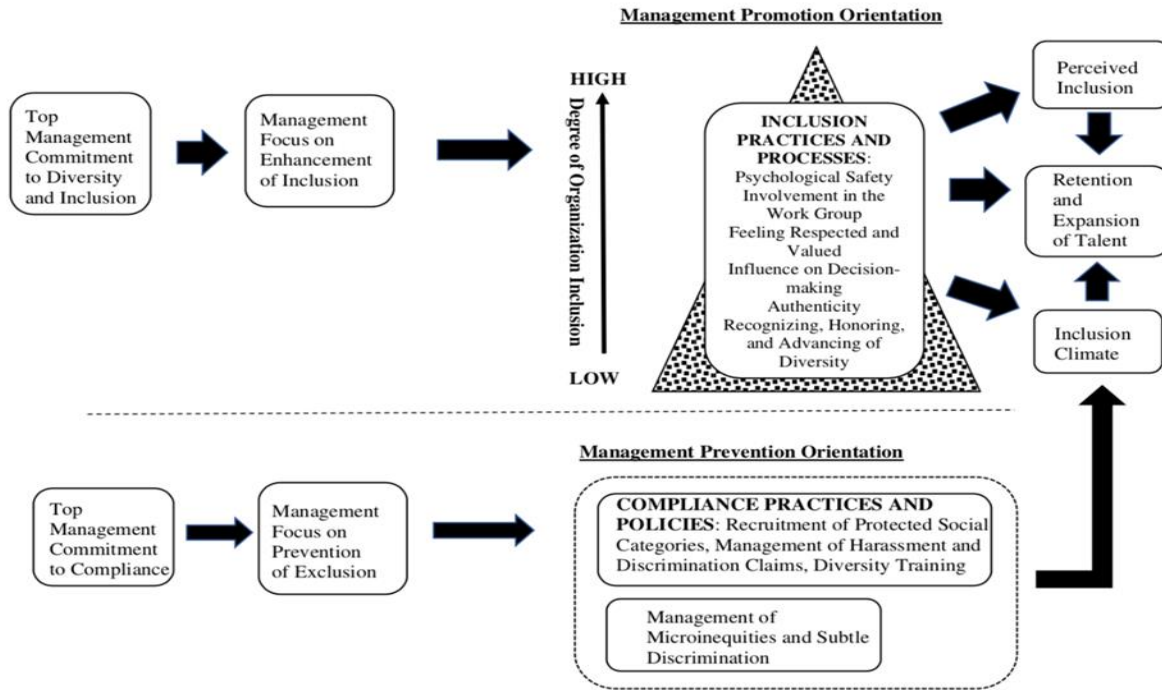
Management Promotion Orientation

Top Management Commitment to Diversity and Inclusion

Management Focus on Enhancement of Inclusion

HIGH

Degree of Organization Inclusion

LOW

INCLUSION PRACTICES AND PROCESSES:
Psychological Safety
Involvement in the Work Group
Feeling Respected and Valued
Influence on Decision-making
Authenticity
Recognizing, Honoring, and Advancing of Diversity

Perceived Inclusion

Retention and Expansion of Talent

Inclusion Climate

Management Prevention Orientation

Top Management Commitment to Compliance

Management Focus on Prevention of Exclusion

COMPLIANCE PRACTICES AND POLICIES: Recruitment of Protected Social Categories, Management of Harassment and Discrimination Claims, Diversity Training

Management of Microinequities and Subtle Discrimination